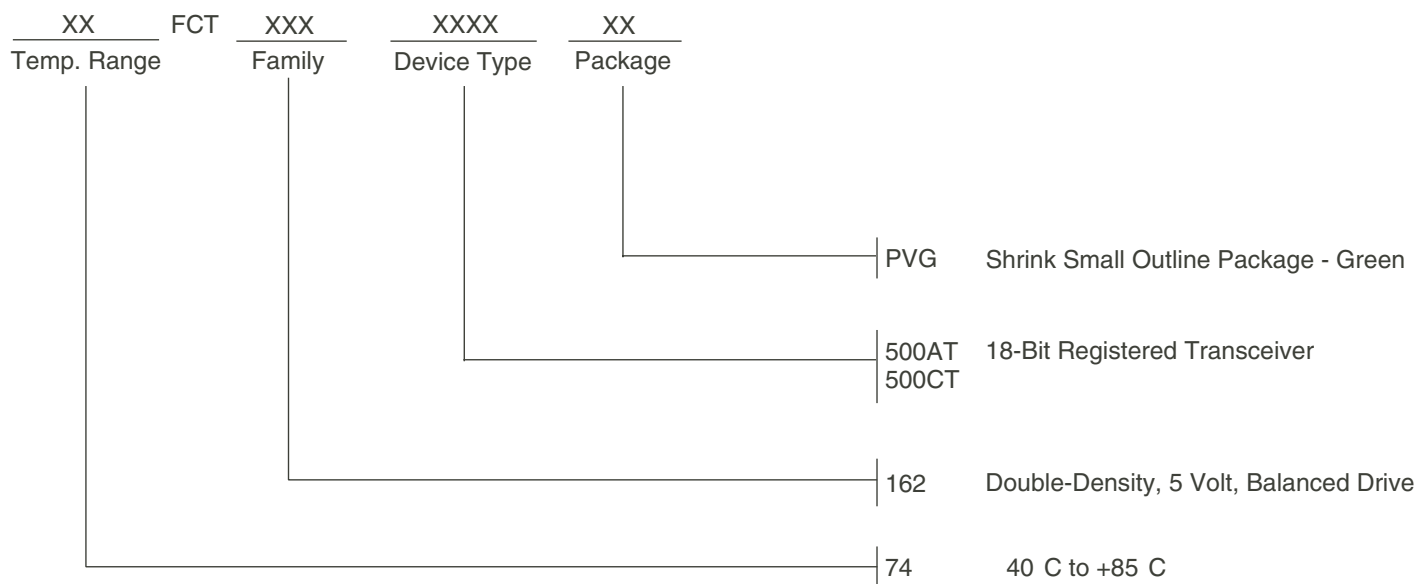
XX FCT XXX XXXX XX
Temp. Range Family Device Type Package

PVG Shrink Small Outline Package - Green

500AT 18-Bit Registered Transceiver
500CT

162 Double-Density, 5 Volt, Balanced Drive

74 40 C to +85 C